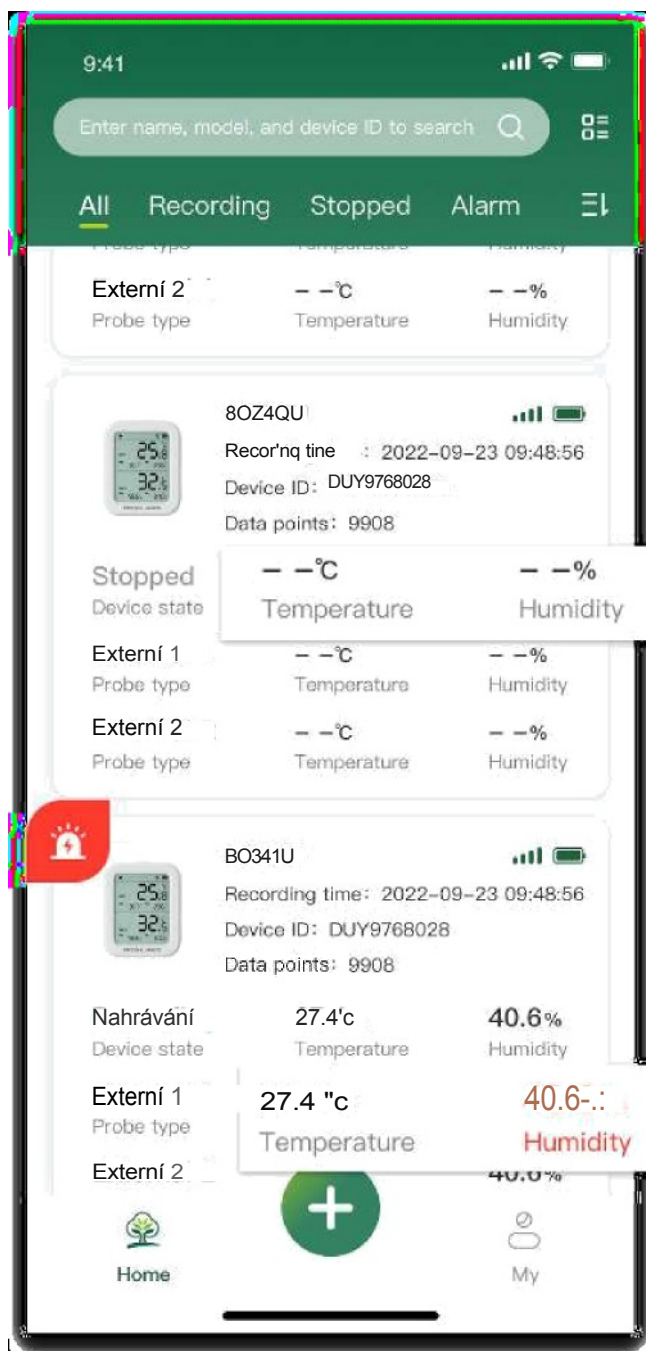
9:41

Enter name, model, and device ID to search

All Recording Stopped Alarm

Externí 2 — —℃ — —%
Probe type Temperature Humidity

8OZ4QU
Recor'nq tine : 2022-09-23 09:48:56
Device ID: DUY9768028
Data points: 9908

Stopped
Device state

— —℃ — —%
Temperature Humidity

Externí 1 — —℃ — —%
Probe type Temperature Humidity

Externí 2 — —℃ — —%
Probe type Temperature Humidity

BO341U
Recording time: 2022-09-23 09:48:56
Device ID: DUY9768028
Data points: 9908

Nahrávání 27.4'c 40.6%
Device state Temperature Humidity

Externí 1
Probe type

27.4 "c 40.6-.:
Temperature Humidity

Externí 2 40.6%

Home My